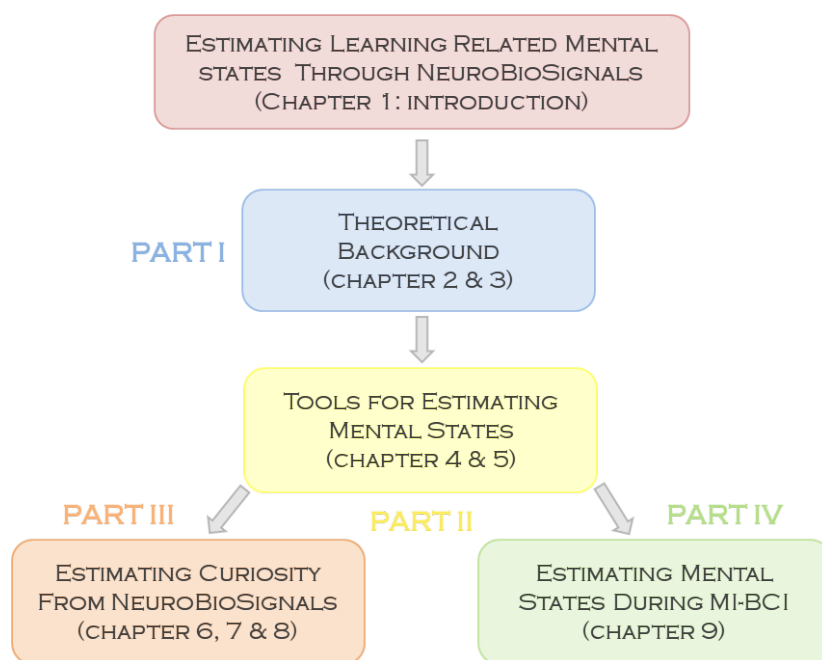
Estimating Learning Related Mental states Through NeuroBioSignals (Chapter 1: introduction)

PART I

Theoretical Background (chapter 2 & 3)

Tools for Estimating Mental States (chapter 4 & 5)

PART III

PART II

PART IV

Estimating Curiosity From NeuroBioSignals (chapter 6, 7 & 8)

Estimating Mental States During MI-BCI (chapter 9)